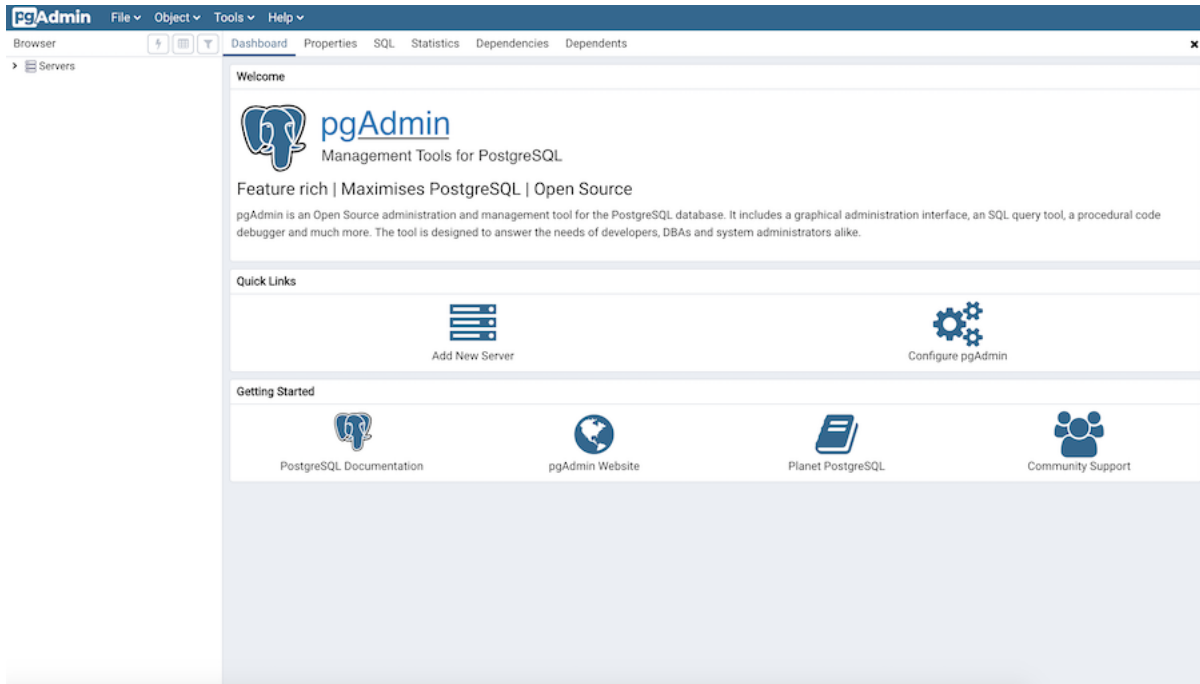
pgAdmin File ⌄ Object ⌄ Tools ⌄ Help ⌄

Browser

Dashboard Properties SQL Statistics Dependencies Dependents

✕

› Servers

Welcome

pgAdmin

Management Tools for PostgreSQL

Feature rich | Maximises PostgreSQL | Open Source

pgAdmin is an Open Source administration and management tool for the PostgreSQL database. It includes a graphical administration interface, an SQL query tool, a procedural code debugger and much more. The tool is designed to answer the needs of developers, DBAs and system administrators alike.

Quick Links

Add New Server

Configure pgAdmin

Getting Started

PostgreSQL Documentation

pgAdmin Website

Planet PostgreSQL

Community Support